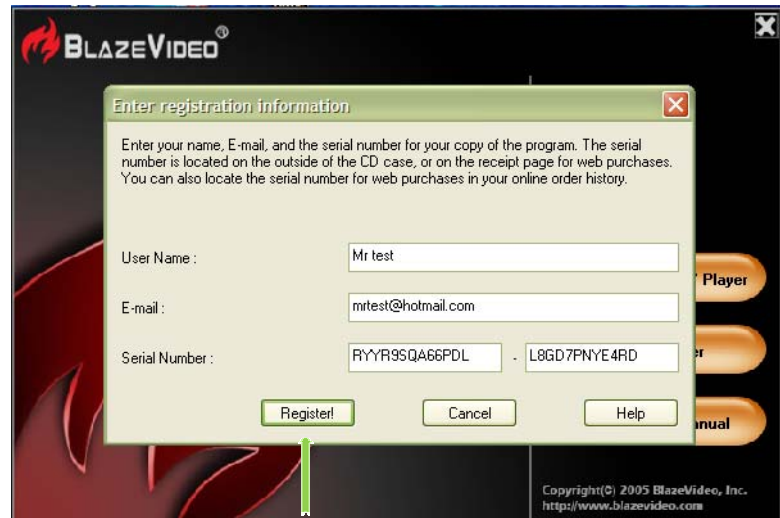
BlazeVideo®

Enter registration information

Enter your name, E-mail, and the serial number for your copy of the program. The serial number is located on the outside of the CD case, or on the receipt page for web purchases. You can also locate the serial number for web purchases in your online order history.

User Name : Mr test

E-mail : mrtest@hotmail.com

Serial Number : RYYR9SQA66PDL - L8GD7PNYE4RD

Register! Cancel Help

Player

er

nual

Copyright(C) 2005 BlazeVideo, Inc.
http://www.blazevideo.com